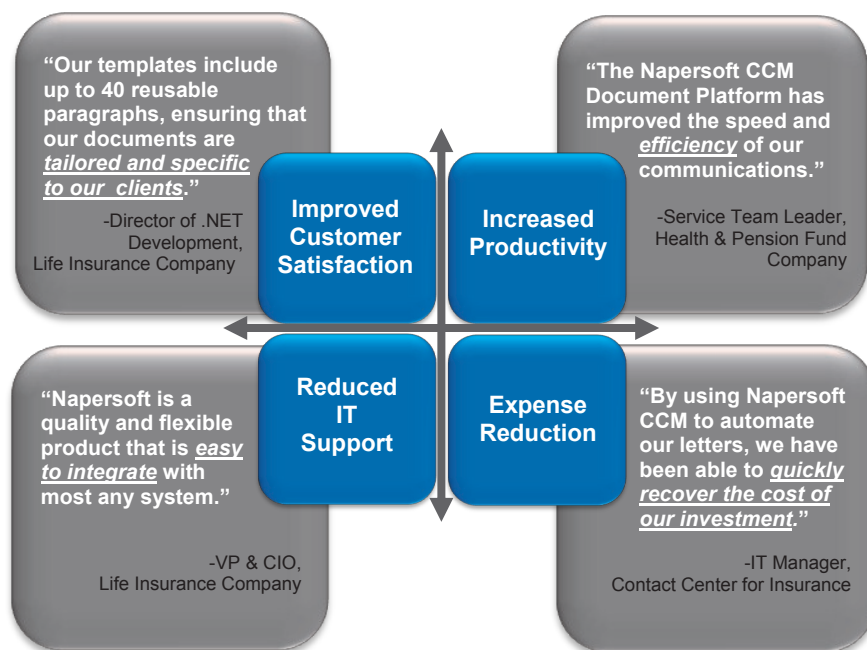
“Our templates include up to 40 reusable paragraphs, ensuring that our documents are tailored and specific to our clients.”

-Director of .NET Development, Life Insurance Company

Improved Customer Satisfaction

Increased Productivity

“The Napersoft CCM Document Platform has improved the speed and efficiency of our communications.”

-Service Team Leader, Health & Pension Fund Company

“Napersoft is a quality and flexible product that is easy to integrate with most any system.”

-VP & CIO, Life Insurance Company

Reduced IT Support

Expense Reduction

“By using Napersoft CCM to automate our letters, we have been able to quickly recover the cost of our investment.”

-IT Manager, Contact Center for Insurance